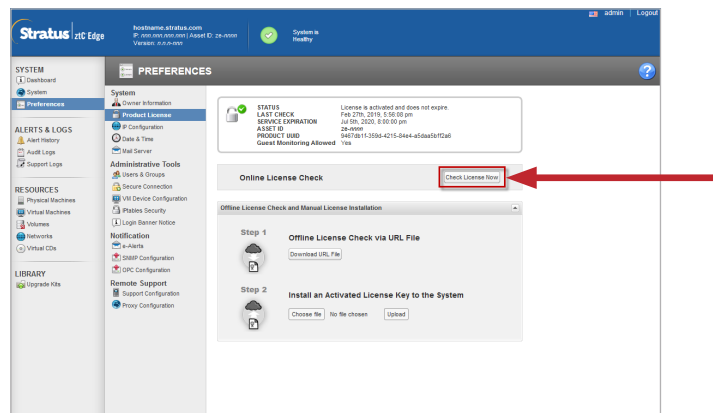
Stratus ztC Edge

hostname.stratus.com
IP: nnn.nnn.nnn.nnn | Asset ID: ze-nnnn
Version: n.n.n-nnn

System is Healthy

admin | Logout

SYSTEM
Dashboard
System
Preferences

ALERTS & LOGS
Alert History
Audit Logs
Support Logs

RESOURCES
Physical Machines
Virtual Machines
Volumes
Networks
Virtual CDs

LIBRARY
Upgrade Kits

PREFERENCES

System
Owner Information
Product License
IP Configuration
Date & Time
Mail Server

Administrative Tools
Users & Groups
Secure Connection
VM Device Configuration
IPtables Security
Login Banner Notice

Notification
e-Alerts
SNMP Configuration
OPC Configuration

Remote Support
Support Configuration
Proxy Configuration

| | |
|---|---|
| STATUS | License is activated and does not expire. |
| LAST CHECK | Feb 27th, 2019, 5:56:08 pm |
| SERVICE EXPIRATION | Jul 5th, 2020, 8:00:00 pm |
| ASSET ID | ze-nnnn |
| PRODUCT UUID | 9467db1f-359d-4215-84e4-a5daa5bff2a6 |
| Guest Monitoring Allowed | Yes |

Online License Check
Check License Now

Offline License Check and Manual License Installation

Step 1
Offline License Check via URL File
Download URL File

Step 2
Install an Activated License Key to the System
Choose file No file chosen Upload